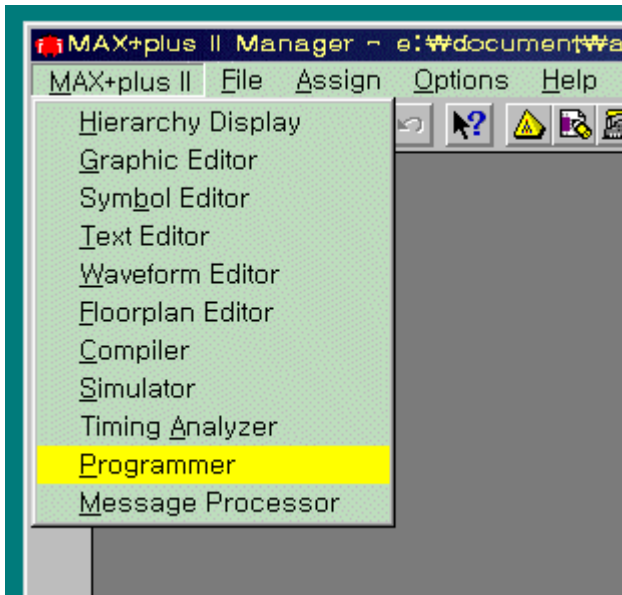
MAX+plus II Manager - e:₩document₩a
MAX+plus II File Assign Options Help
Hierarchy Display
Graphic Editor
Symbol Editor
Text Editor
Waveform Editor
Floorplan Editor
Compiler
Simulator
Timing Analyzer
Programmer
Message Processor